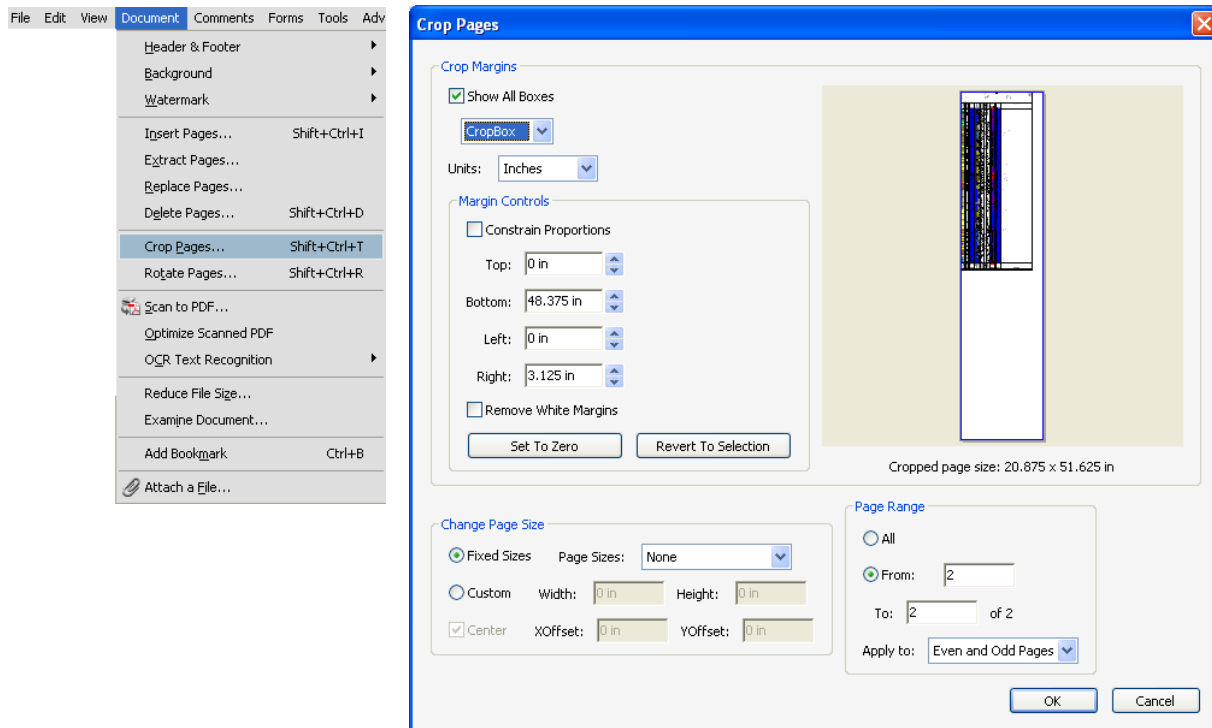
File Edit View Document Comments Forms Tools Adv

Header & Footer
Background
Watermark
Insert Pages... Shift+Ctrl+I
Extract Pages...
Replace Pages...
Delete Pages... Shift+Ctrl+D
Crop Pages... Shift+Ctrl+T
Rotate Pages... Shift+Ctrl+R
Scan to PDF...
Optimize Scanned PDF
OCR Text Recognition
Reduce File Size...
Examine Document...
Add Bookmark Ctrl+B
Attach a File...

Crop Pages

Crop Margins
Show All Boxes
CropBox
Units: Inches
Margin Controls
Constrain Proportions
Top: 0 in
Bottom: 48.375 in
Left: 0 in
Right: 3.125 in
Remove White Margins
Set To Zero
Revert To Selection
Cropped page size: 20.875 x 51.625 in

Change Page Size
Fixed Sizes Page Sizes: None
Custom Width: 0 in Height: 0 in
Center XOffset: 0 in YOffset: 0 in

Page Range
All
From: 2
To: 2 of 2
Apply to: Even and Odd Pages

OK
Cancel